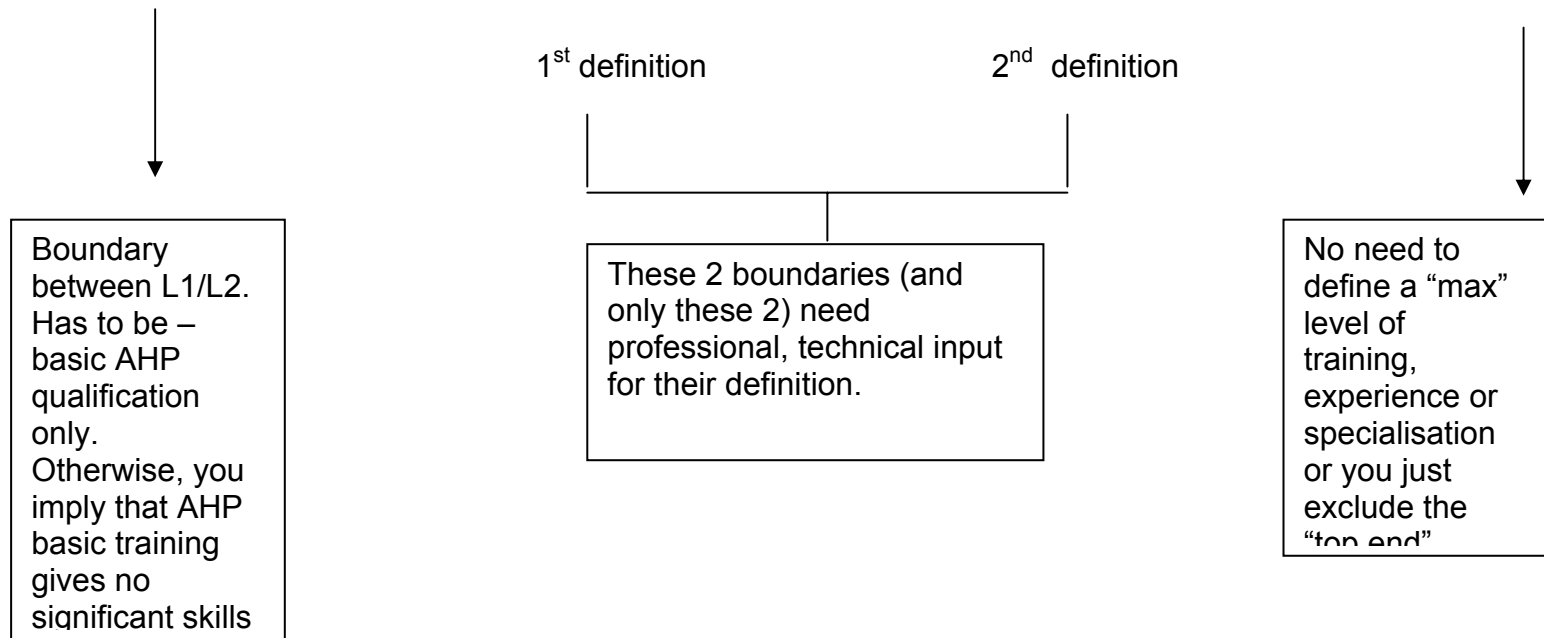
1$^{st}$ definition

2$^{nd}$ definition

Boundary between L1/L2. Has to be – basic AHP qualification only. Otherwise, you imply that AHP basic training gives no significant skills

These 2 boundaries (and only these 2) need professional, technical input for their definition.

No need to define a “max” level of training, experience or specialisation or you just exclude the “top end”